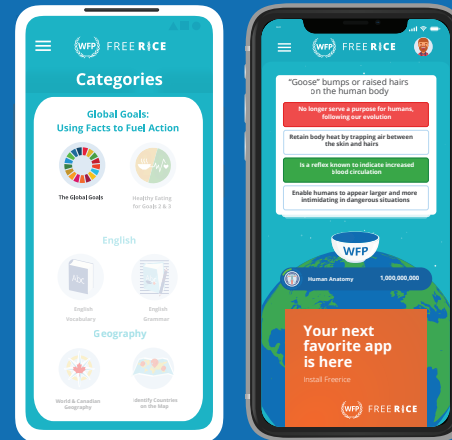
WFP FREE RICE

Categories

Global Goals: Using Facts to Fuel Action

The Global Goals

Healthy Eating for Goals 2 & 3

English

English Vocabulary

English Grammar

Geography

World & Canadian Geography

Identify Countries on the Map

WFP FREE RICE

"Goose" bumps or raised hairs on the human body

No longer serve a purpose for humans, following our evolution

Retain body heat by trapping air between the skin and hairs

Is a reflex known to indicate increased blood circulation

Enable humans to appear larger and more intimidating in dangerous situations

WFP

Human Anatomy 1,000,000,000

Your next favorite app is here

Install Freerice

WFP FREE RICE